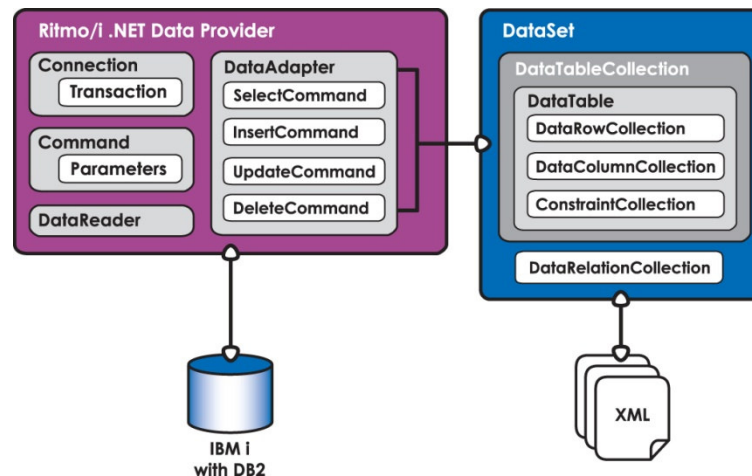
Ritmo/i .NET Data Provider

Connection

Transaction

Command

Parameters

DataReader

DataAdapter

SelectCommand

InsertCommand

UpdateCommand

DeleteCommand

DataSet

DataTableCollection

DataTable

DataRowCollection

DataColumnCollection

ConstraintCollection

DataRelationCollection

IBM i with DB2

XML